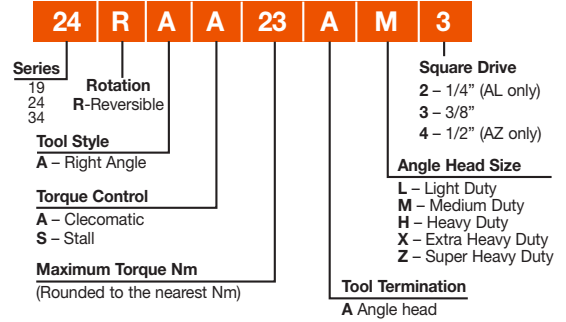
24 R A A 23 A M 3

Series
19
24
34

Rotation
R-Reversible

Square Drive
2 – 1/4" (AL only)
3 – 3/8"
4 – 1/2" (AZ only)

Tool Style
A – Right Angle

Angle Head Size
L – Light Duty
M – Medium Duty
H – Heavy Duty
X – Extra Heavy Duty
Z – Super Heavy Duty

Torque Control
A – Clecomatic
S – Stall

Maximum Torque Nm
(Rounded to the nearest Nm)

Tool Termination
A Angle head